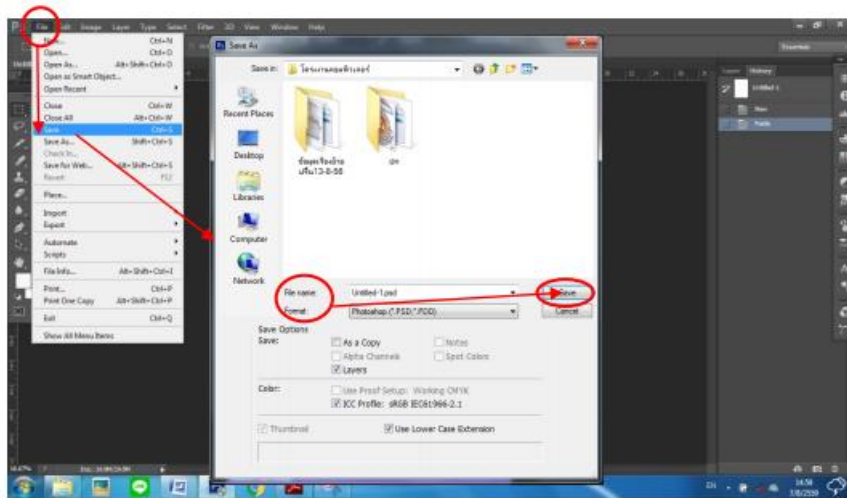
File Edit Image Layer Type Select Filter 3D View Window Help

New... Ctrl+N
Open... Ctrl+O
Open As... Alt+Shift+Ctrl+O
Open as Smart Object...
Open Recent
Close Ctrl+W
Close All Alt+Ctrl+W
Save Ctrl+S
Save As... Shift+Ctrl+S
Check In...
Save for Web... Alt+Shift+Ctrl+S
Revert F12
Place...
Import
Export
Automate
Scripts
File Info... Alt+Shift+Ctrl+I
Print... Ctrl+P
Print One Copy Alt+Shift+Ctrl+P
Exit Ctrl+Q
Show All Menu Items

Save As

Save in: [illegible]

Recent Places
Desktop
Libraries
Computer
Network

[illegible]
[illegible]

File name: Untitled-1.psd
Format: Photoshop (*.PSD;*.PDD)

Save
Cancel

Save Options
Save:
As a Copy
Notes
Alpha Channels
Spot Colors
Layers

Color:
Use Proof Setup: Working CMYK
ICC Profile: sRGB IEC61966-2.1

Thumbnail
Use Lower Case Extension

Essentials
Layers History
Untitled-1
New
Trash

EN 14:58